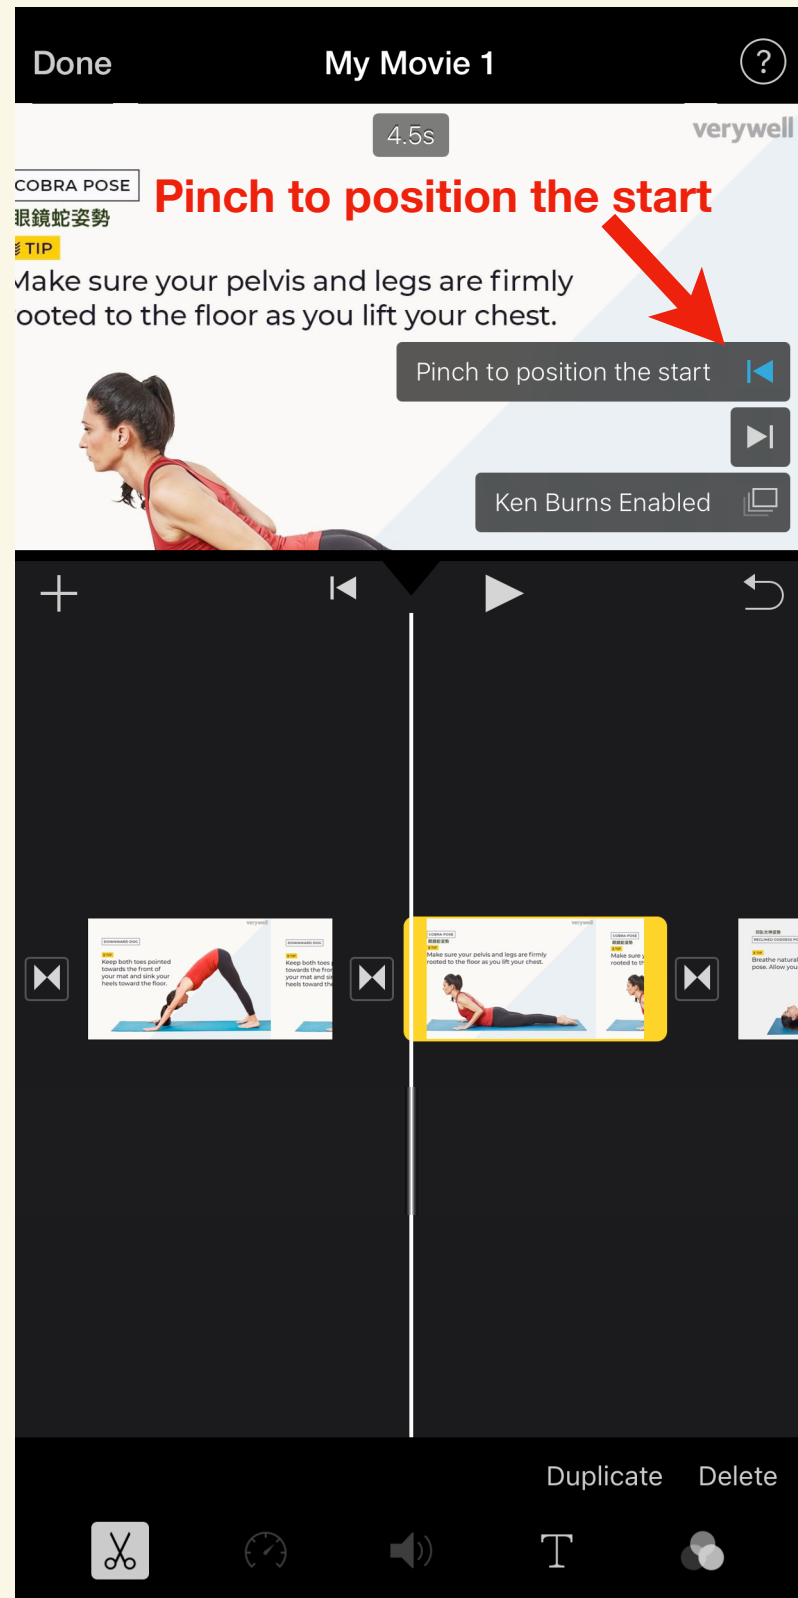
Done
My Movie 1
?
4.5s
verywell
COBRA POSE
眼鏡蛇姿勢
TIP
Make sure your pelvis and legs are firmly rooted to the floor as you lift your chest.
Pinch to position the start
Pinch to position the start
Ken Burns Enabled
Duplicate
Delete